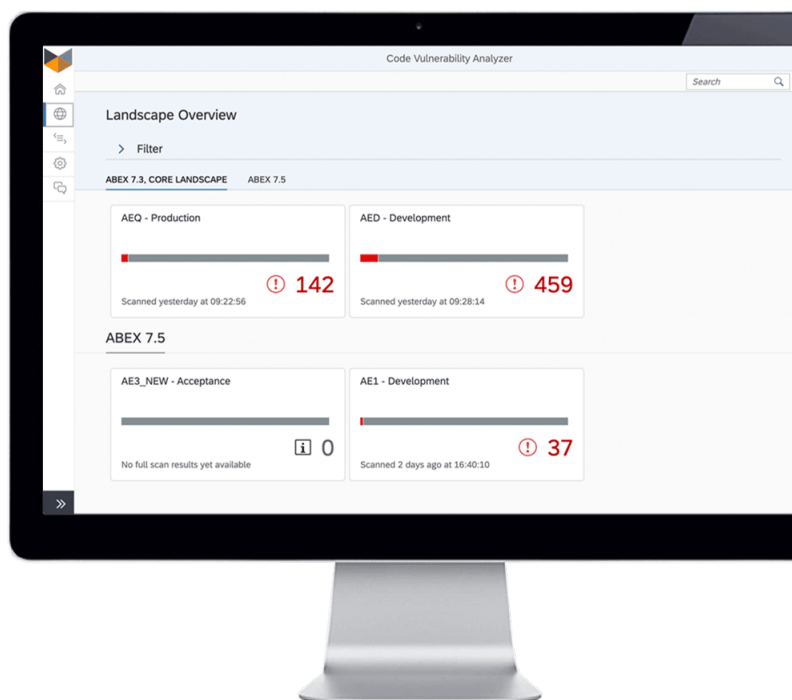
Code Vulnerability Analyzer

Search

Landscape Overview

> Filter

ABEX 7.3, CORE LANDSCAPE

ABEX 7.5

AEQ - Production

142

Scanned yesterday at 09:22:56

AED - Development

459

Scanned yesterday at 09:28:14

ABEX 7.5

AE3_NEW - Acceptance

0

No full scan results yet available

AE1 - Development

37

Scanned 2 days ago at 16:40:10